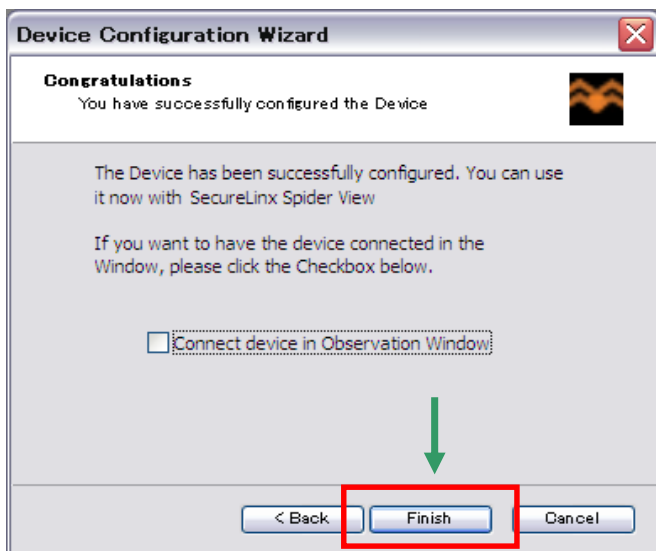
Device Configuration Wizard

Congratulations
You have successfully configured the Device

The Device has been successfully configured. You can use it now with SecureLinx Spider View

If you want to have the device connected in the Window, please click the Checkbox below.

Connect device in Observation Window

< Back

Finish

Cancel